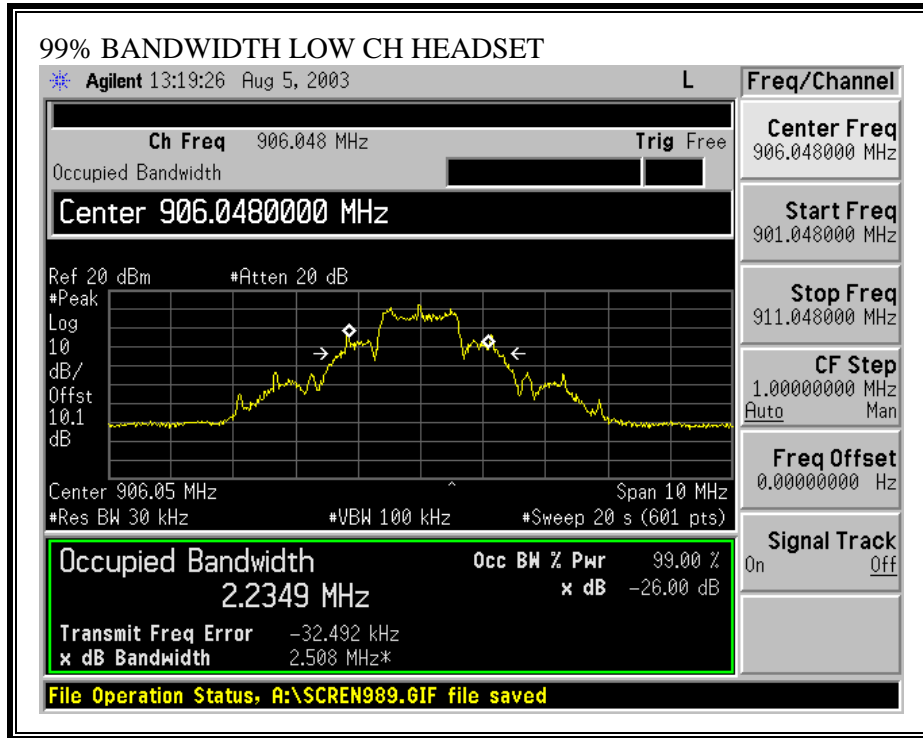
99% BANDWIDTH LOW CH HEADSET

Agilent 13:19:26 Aug 5, 2003 L

Freq/Channel

Ch Freq 906.048 MHz Trig Free

Occupied Bandwidth

Center 906.0480000 MHz

Center Freq
906.048000 MHz

Start Freq
901.048000 MHz

Stop Freq
911.048000 MHz

CF Step
1.00000000 MHz
Auto Man

Freq Offset
0.00000000 Hz

Signal Track
On Off

Ref 20 dBm #Atten 20 dB
#Peak
Log
10
dB/
Offst
10.1
dB

Center 906.05 MHz Span 10 MHz
#Res BW 30 kHz #VBW 100 kHz #Sweep 20 s (601 pts)

Occupied Bandwidth
2.2349 MHz

Occ BW % Pwr 99.00 %
x dB −26.00 dB

Transmit Freq Error −32.492 kHz
x dB Bandwidth 2.508 MHz*

File Operation Status, A:\SCREN989.GIF file saved